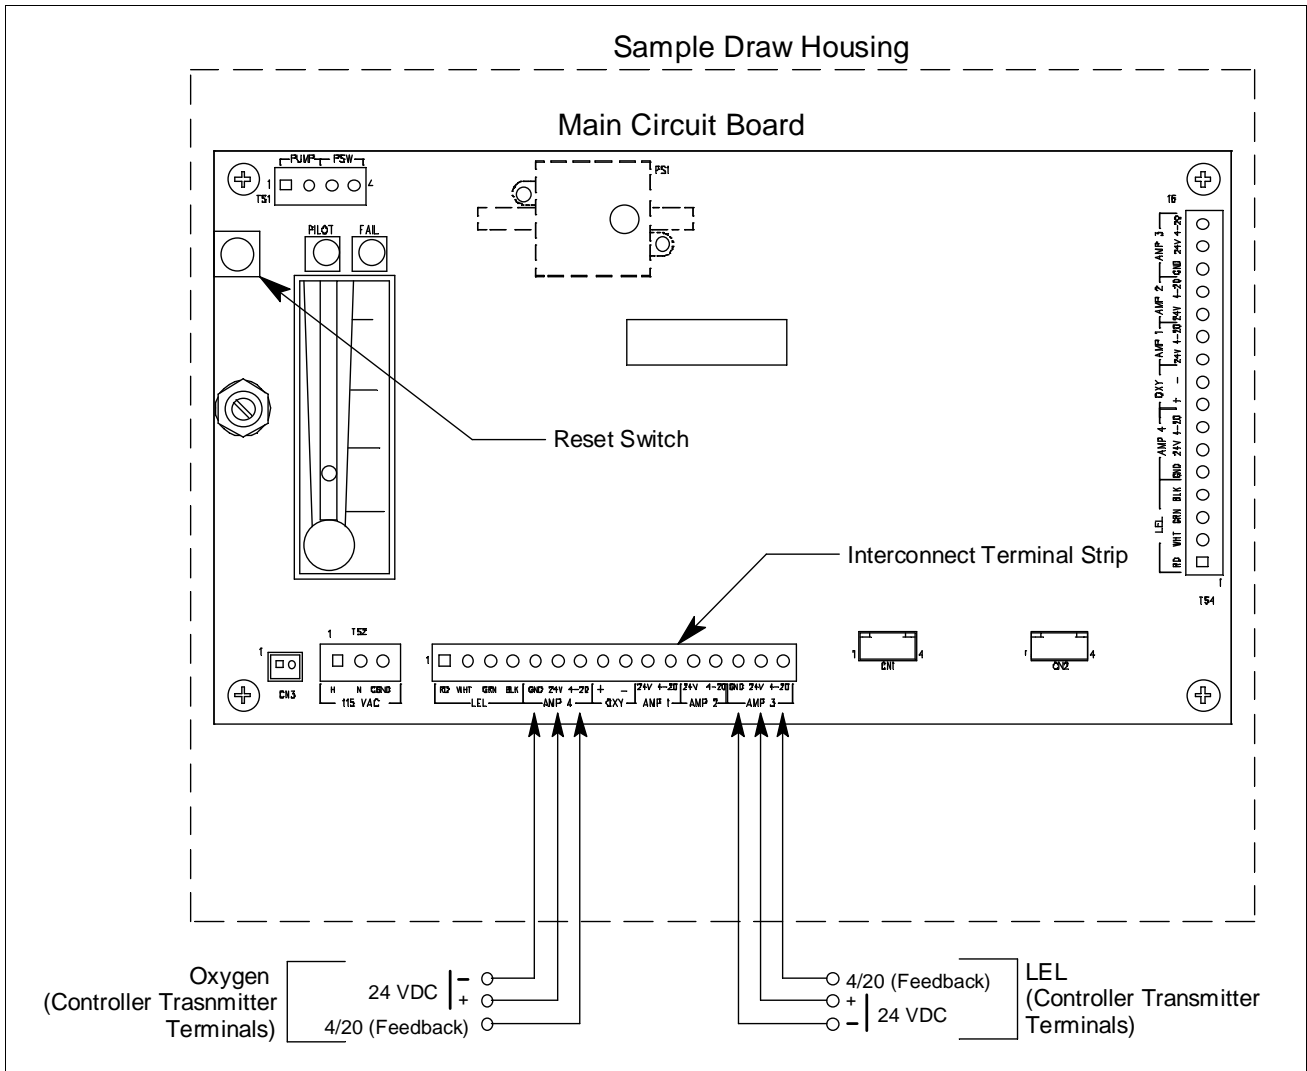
Sample Draw Housing

Main Circuit Board

PUMP PSW
1 4
TS1

PS1

PILOT FAIL

16
AMP 3 24V 4-20
GND AMP 2 4-20 24V AMP 1 4-20 24V
OXY – +
AMP 4 4-20 24V GND
BLK BRN WHT RD LEL
1
TS4

Reset Switch

Interconnect Terminal Strip

1 CN3

1 TS2
H N CGND
115 VAC

1
RD WHT GRN BLK GND 24V 4-20 + – 24V 4-20 24V 4-20 GND 24V 4-20
LEL AMP 4 OXY AMP 1 AMP 2 AMP 3

1 CN1 4

1 CN2 4

Oxygen
(Controller Trasnmitter Terminals)
24 VDC –
+
4/20 (Feedback)

4/20 (Feedback)
+
– 24 VDC
LEL
(Controller Transmitter Terminals)